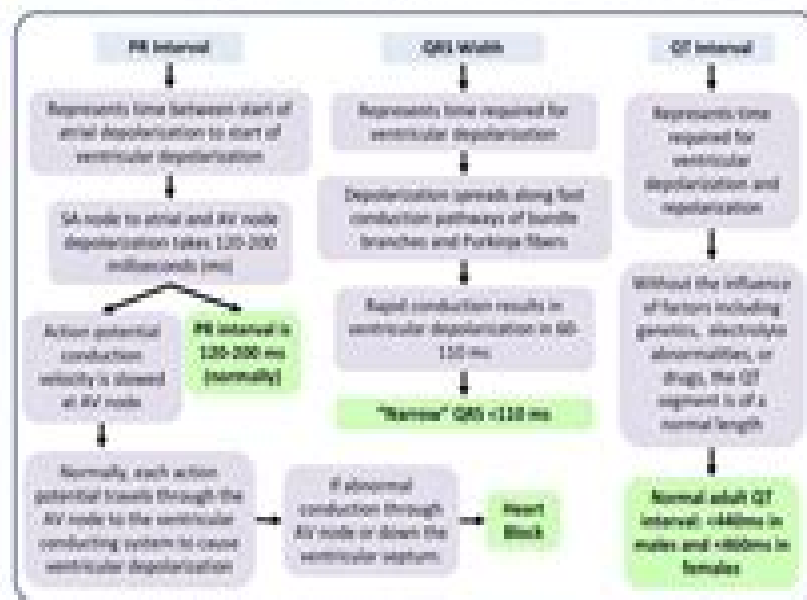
PR Interval

Represents time between start of atrial depolarization to start of ventricular depolarization

SA node to atrial and AV node depolarization takes 120-200 milliseconds (ms)

Action potential conduction velocity is slowed at AV node

PR interval is 120-200 ms (normally)

Normally, each action potential travels through the AV node to the ventricular conducting system to cause ventricular depolarization

If abnormal conduction through AV node or down the ventricular septum

Heart Block

QRS Width

Represents time required for ventricular depolarization

Depolarization spreads along fast conduction pathways of bundle branches and Purkinje fibers

Rapid conduction results in ventricular depolarization in 60-110 ms

"Narrow" QRS <110 ms

QT Interval

Represents time required for ventricular depolarization and repolarization

Without the influence of factors including genetics, electrolyte abnormalities, or drugs, the QT segment is of a normal length

Normal adult QT interval: <440ms in males and <460ms in females